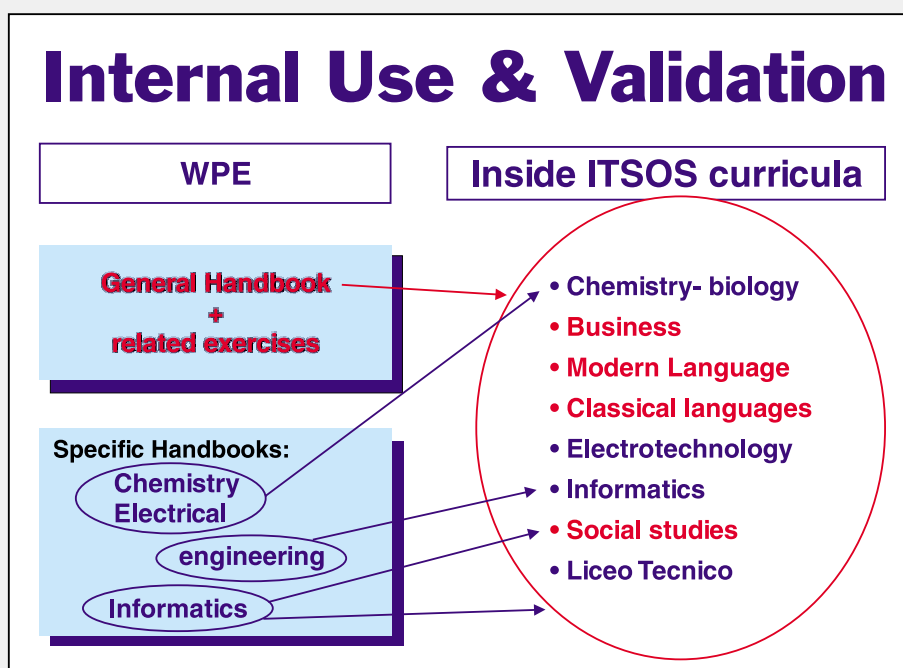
Internal Use & Validation

WPE

Inside ITSOS curricula

General Handbook
+
related exercises

Specific Handbooks:
Chemistry
Electrical
engineering
Informatics

• Chemistry- biology
• Business
• Modern Language
• Classical languages
• Electrotechnology
• Informatics
• Social studies
• Liceo Tecnico